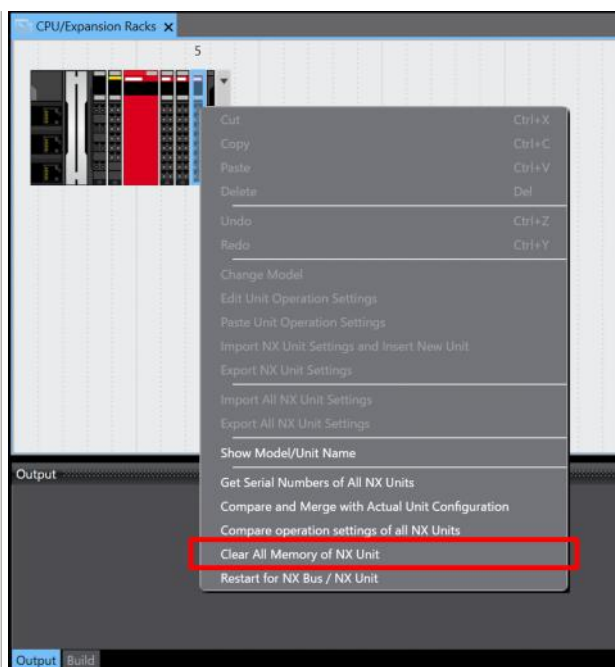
CPU/Expansion Racks ×
5

Cut Ctrl+X
Copy Ctrl+C
Paste Ctrl+V
Delete Del
Undo Ctrl+Z
Redo Ctrl+Y
Change Model
Edit Unit Operation Settings
Paste Unit Operation Settings
Import NX Unit Settings and Insert New Unit
Export NX Unit Settings
Import All NX Unit Settings
Export All NX Unit Settings
Show Model/Unit Name
Get Serial Numbers of All NX Units
Compare and Merge with Actual Unit Configuration
Compare operation settings of all NX Units
Clear All Memory of NX Unit
Restart for NX Bus / NX Unit

Output

Output Build